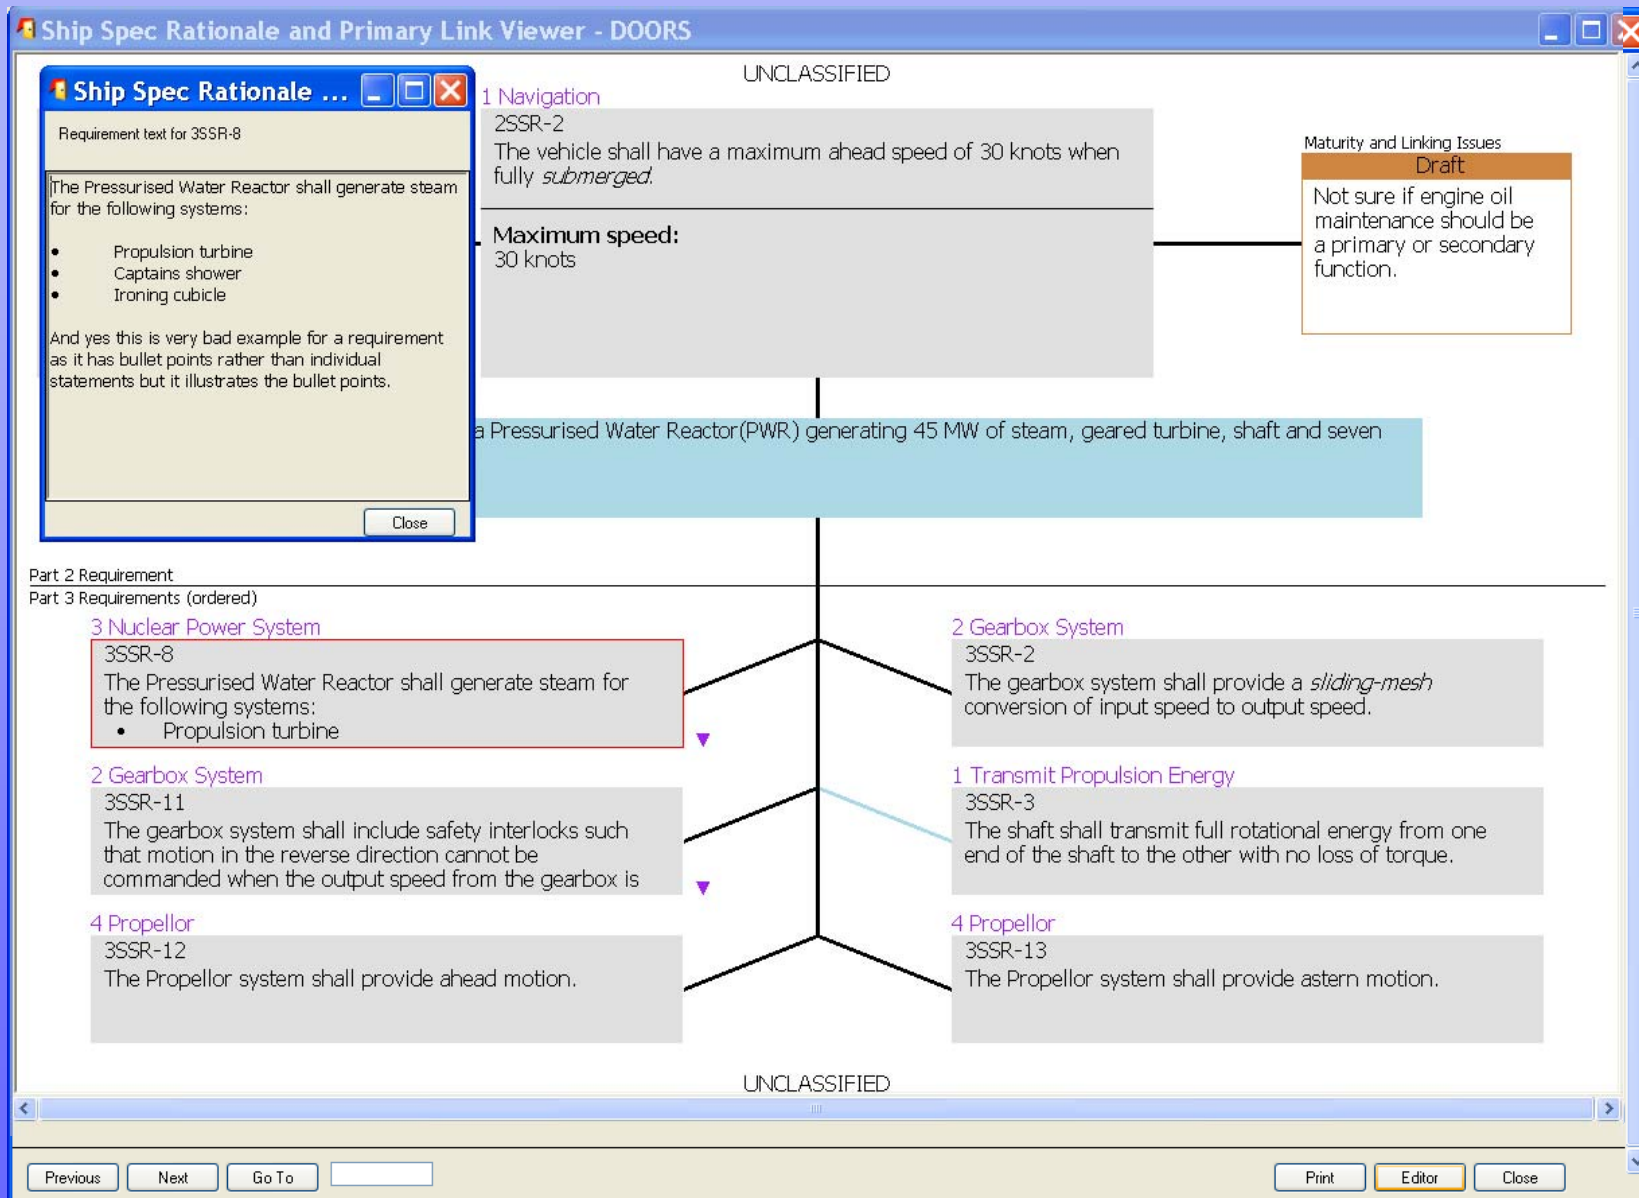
Ship Spec Rationale and Primary Link Viewer - DOORS

Ship Spec Rationale ...

Requirement text for 3SSR-8

The Pressurised Water Reactor shall generate steam for the following systems:

- Propulsion turbine
- Captains shower
- Ironing cubicle

And yes this is very bad example for a requirement as it has bullet points rather than individual statements but it illustrates the bullet points.

Close

UNCLASSIFIED

1 Navigation
2SSR-2
The vehicle shall have a maximum ahead speed of 30 knots when fully *submerged*.

**Maximum speed:**
30 knots

Maturity and Linking Issues
Draft
Not sure if engine oil maintenance should be a primary or secondary function.

a Pressurised Water Reactor(PWR) generating 45 MW of steam, geared turbine, shaft and seven

Part 2 Requirement
Part 3 Requirements (ordered)

3 Nuclear Power System
3SSR-8
The Pressurised Water Reactor shall generate steam for the following systems:
- Propulsion turbine

2 Gearbox System
3SSR-2
The gearbox system shall provide a *sliding-mesh* conversion of input speed to output speed.

2 Gearbox System
3SSR-11
The gearbox system shall include safety interlocks such that motion in the reverse direction cannot be commanded when the output speed from the gearbox is

1 Transmit Propulsion Energy
3SSR-3
The shaft shall transmit full rotational energy from one end of the shaft to the other with no loss of torque.

4 Propellor
3SSR-12
The Propellor system shall provide ahead motion.

4 Propellor
3SSR-13
The Propellor system shall provide astern motion.

UNCLASSIFIED

Previous Next Go To Print Editor Close